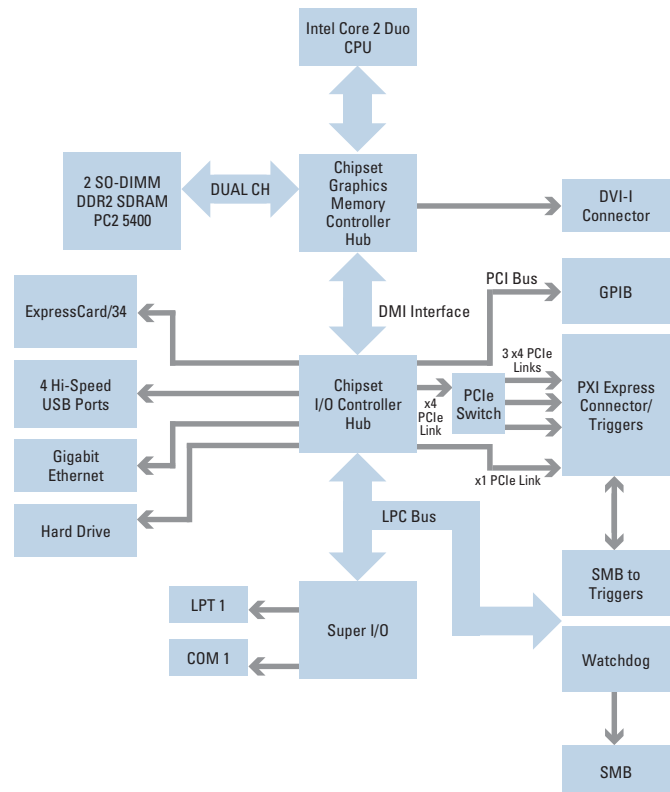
Intel Core 2 Duo CPU

2 SO-DIMM DDR2 SDRAM PC2 5400

DUAL CH

Chipset Graphics Memory Controller Hub

DVI-I Connector

PCI Bus

GPIB

ExpressCard/34

DMI Interface

4 Hi-Speed USB Ports

Chipset I/O Controller Hub

3 x4 PCIe Links

PCIe Switch

x4 PCIe Link

PXI Express Connector/ Triggers

Gigabit Ethernet

x1 PCIe Link

Hard Drive

LPC Bus

SMB to Triggers

LPT 1

Super I/O

COM 1

Watchdog

SMB